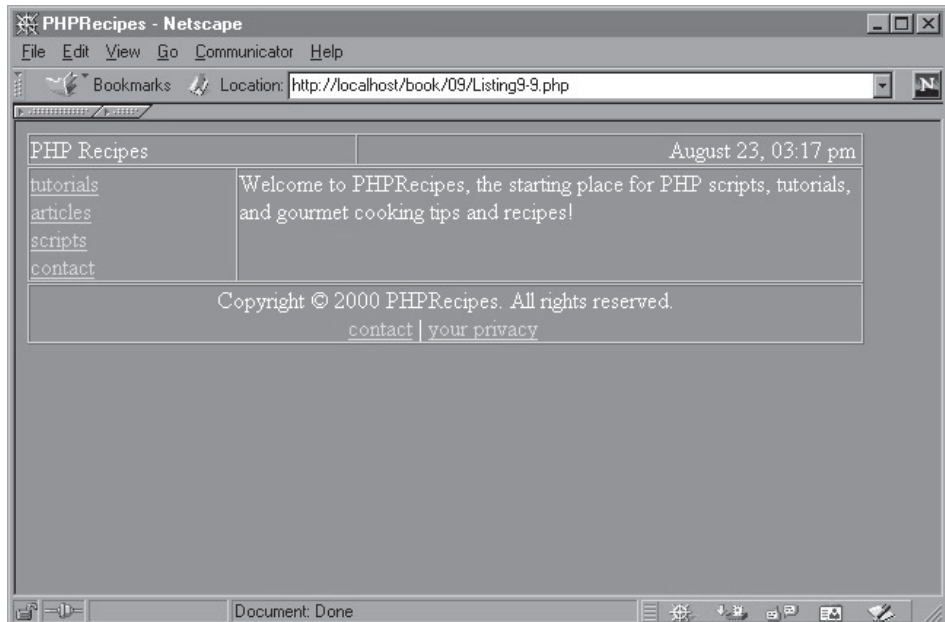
PHPRecipes - Netscape

File Edit View Go Communicator Help

Bookmarks Location: http://localhost/book/09/Listing9-9.php

| PHP Recipes | August 23, 03:17 pm |
|---|---|
| tutorials<br>articles<br>scripts<br>contact | Welcome to PHPRecipes, the starting place for PHP scripts, tutorials, and gourmet cooking tips and recipes! |

Copyright © 2000 PHPRecipes. All rights reserved.
contact | your privacy

Document: Done